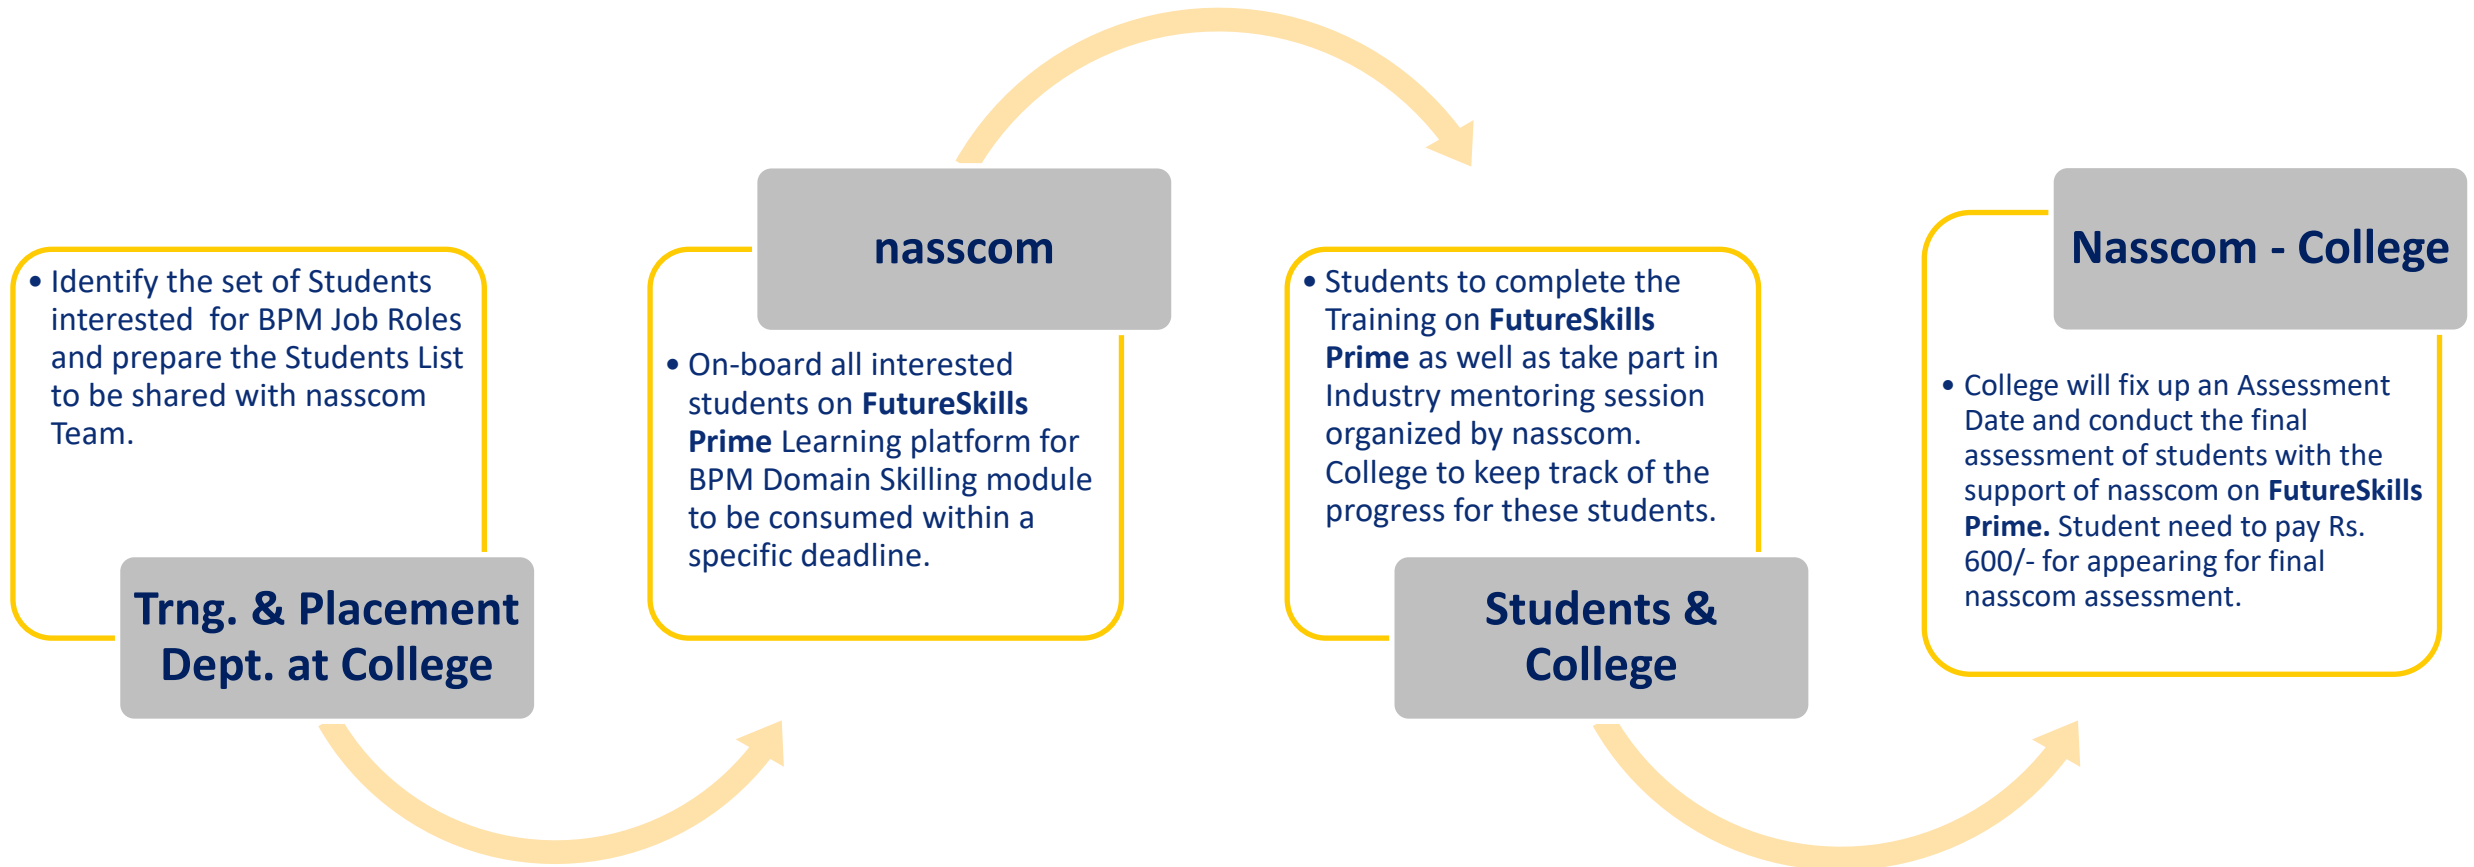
• Identify the set of Students interested for BPM Job Roles and prepare the Students List to be shared with nasscom Team.

Trng. & Placement Dept. at College

nasscom

• On-board all interested students on FutureSkills Prime Learning platform for BPM Domain Skilling module to be consumed within a specific deadline.

• Students to complete the Training on FutureSkills Prime as well as take part in Industry mentoring session organized by nasscom. College to keep track of the progress for these students.

Students & College

Nasscom - College

• College will fix up an Assessment Date and conduct the final assessment of students with the support of nasscom on FutureSkills Prime. Student need to pay Rs. 600/- for appearing for final nasscom assessment.